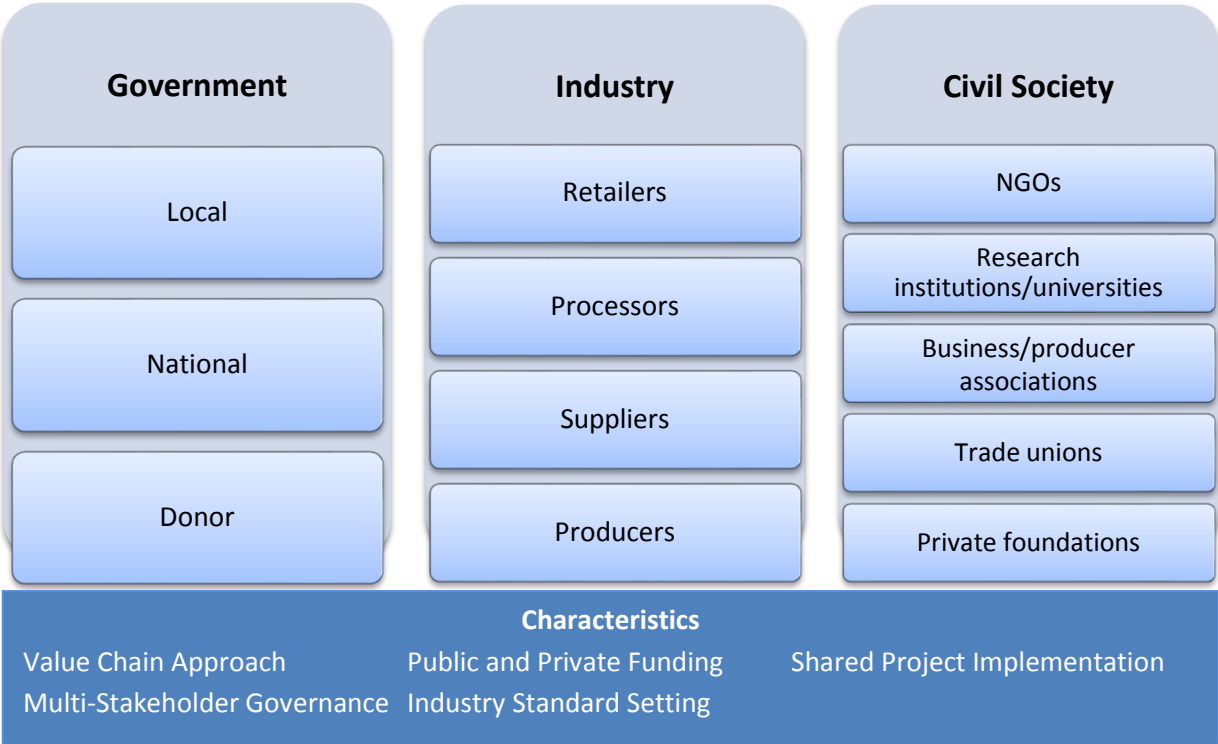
Government

Local

National

Donor

Industry

Retailers

Processors

Suppliers

Producers

Civil Society

NGOs

Research institutions/universities

Business/producer associations

Trade unions

Private foundations

Characteristics

Value Chain Approach
Public and Private Funding
Shared Project Implementation
Multi-Stakeholder Governance
Industry Standard Setting